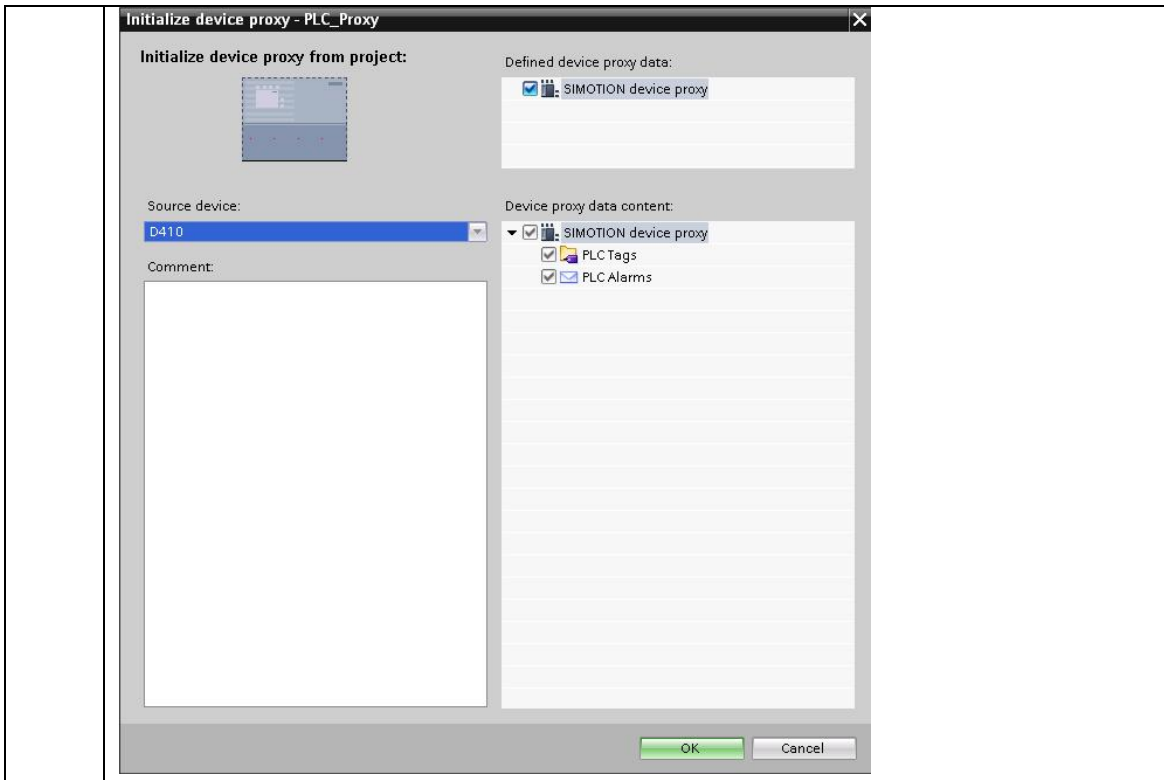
Initialize device proxy - PLC_Proxy

Initialize device proxy from project:

Defined device proxy data:

SIMOTION device proxy

Source device:

D410

Comment:

Device proxy data content:

SIMOTION device proxy

PLC Tags

PLC Alarms

OK

Cancel